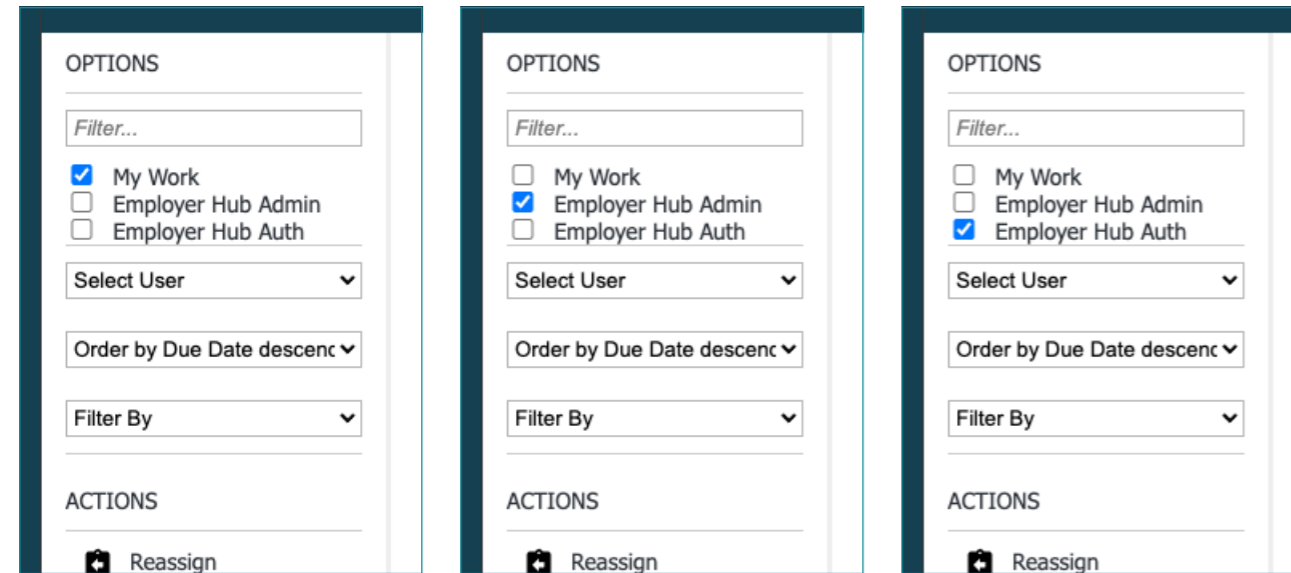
OPTIONS

Filter...

My Work
Employer Hub Admin
Employer Hub Auth

Select User

Order by Due Date descenc

Filter By

ACTIONS

Reassign

OPTIONS

Filter...

My Work
Employer Hub Admin
Employer Hub Auth

Select User

Order by Due Date descenc

Filter By

ACTIONS

Reassign

OPTIONS

Filter...

My Work
Employer Hub Admin
Employer Hub Auth

Select User

Order by Due Date descenc

Filter By

ACTIONS

Reassign